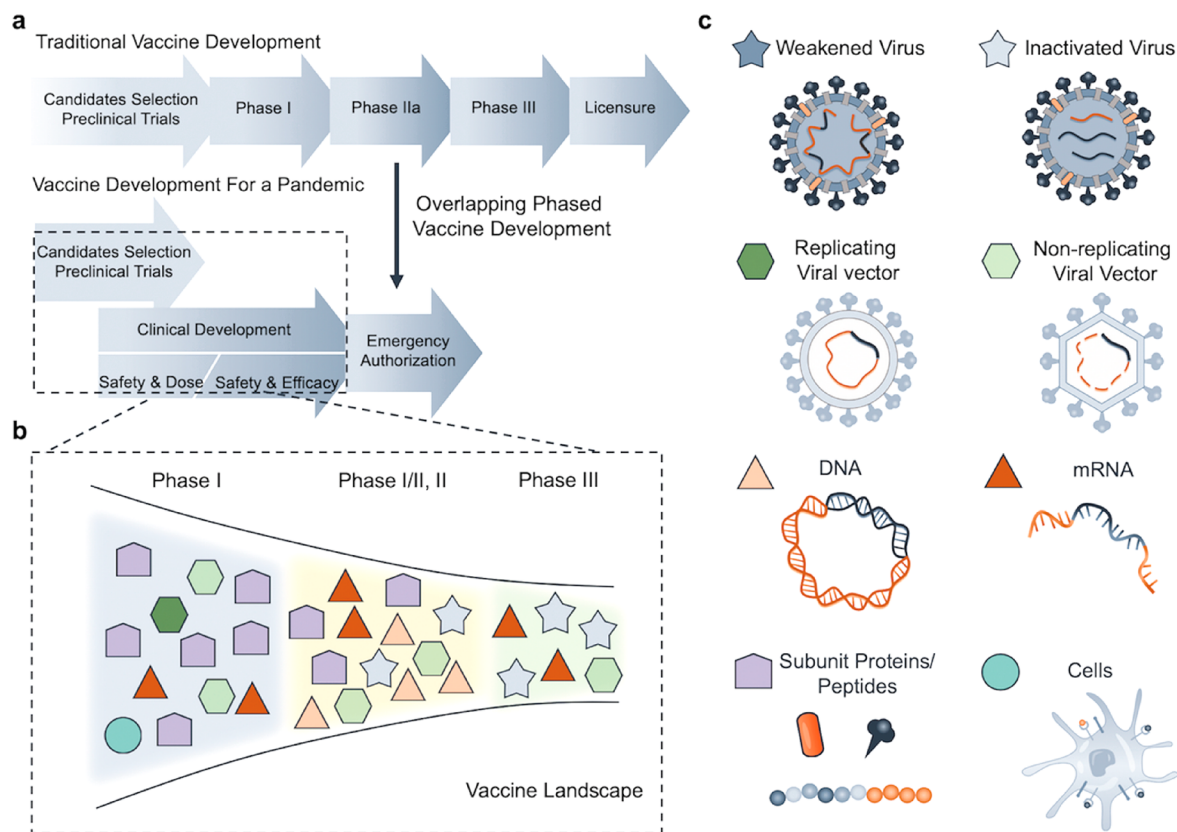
a

Traditional Vaccine Development

Candidates Selection Preclinical Trials

Phase I

Phase IIa

Phase III

Licensure

Vaccine Development For a Pandemic

Overlapping Phased Vaccine Development

Candidates Selection Preclinical Trials

Clinical Development

Emergency Authorization

Safety & Dose

Safety & Efficacy

b

Phase I

Phase I/II, II

Phase III

Vaccine Landscape

c

Weakened Virus

Inactivated Virus

Replicating Viral vector

Non-replicating Viral Vector

DNA

mRNA

Subunit Proteins/ Peptides

Cells